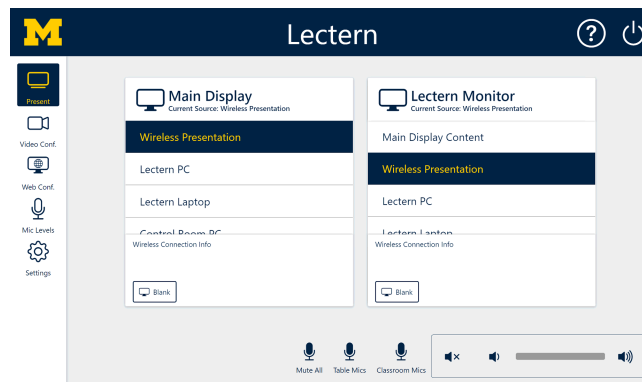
M

Lectern

?

Present

Video Conf.

Web Conf.

Mic Levels

Settings

Main Display
Current Source: Wireless Presentation

Wireless Presentation

Lectern PC

Lectern Laptop

Control Room PC

Wireless Connection Info

Blank

Lectern Monitor
Current Source: Wireless Presentation

Main Display Content

Wireless Presentation

Lectern PC

Lectern Laptop

Wireless Connection Info

Blank

Mute All

Table Mics

Classroom Mics